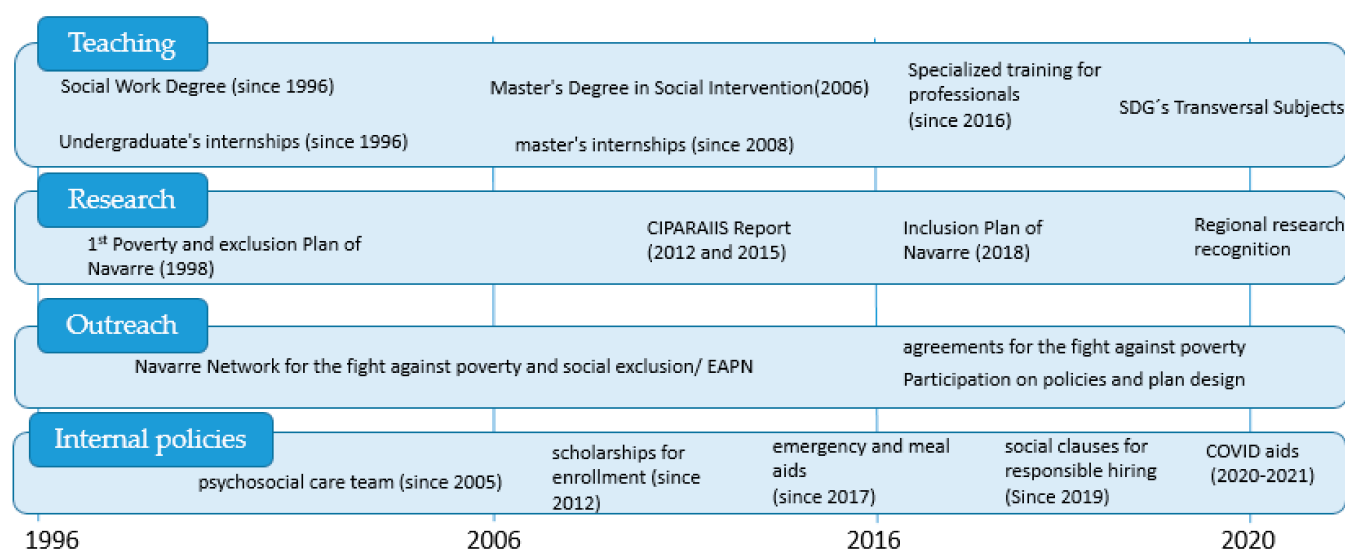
Teaching

Social Work Degree (since 1996)

Master's Degree in Social Intervention(2006)

Specialized training for professionals (since 2016)

SDG´s Transversal Subjects

Undergraduate's internships (since 1996)

master's internships (since 2008)

Research

1st Poverty and exclusion Plan of Navarre (1998)

CIPARAIIS Report (2012 and 2015)

Inclusion Plan of Navarre (2018)

Regional research recognition

Outreach

Navarre Network for the fight against poverty and social exclusion/ EAPN

agreements for the fight against poverty

Participation on policies and plan design

Internal policies

psychosocial care team (since 2005)

scholarships for enrollment (since 2012)

emergency and meal aids (since 2017)

social clauses for responsible hiring (Since 2019)

COVID aids (2020-2021)

1996

2006

2016

2020